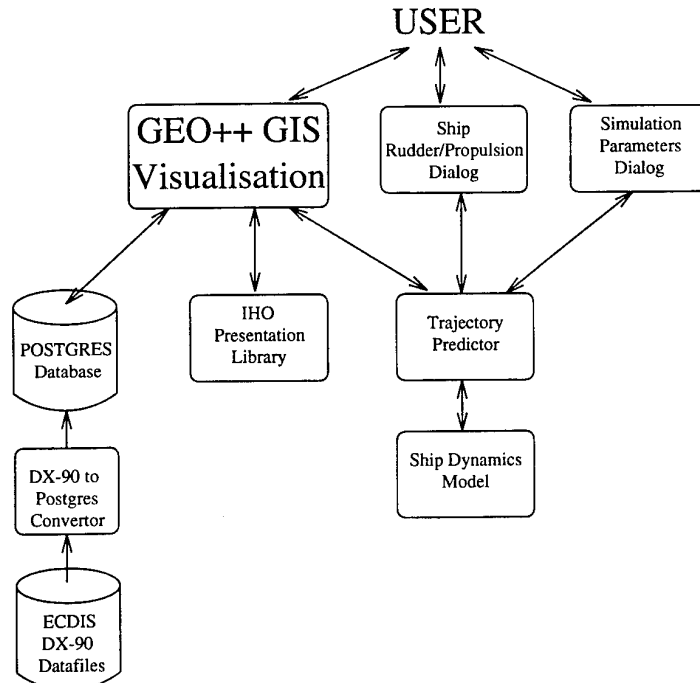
USER

GEO++ GIS Visualisation

Ship Rudder/Propulsion Dialog

Simulation Parameters Dialog

POSTGRES Database

IHO Presentation Library

Trajectory Predictor

DX-90 to Postgres Convertor

Ship Dynamics Model

ECDIS DX-90 Datafiles